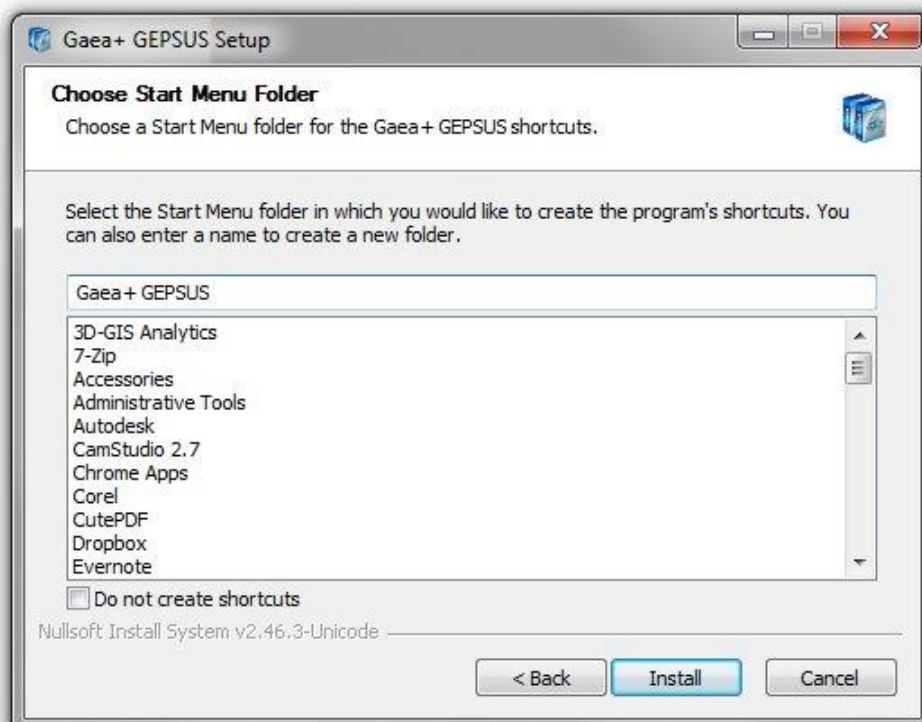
Gaea+ GEPSUS Setup

Choose Start Menu Folder
Choose a Start Menu folder for the Gaea+ GEPSUS shortcuts.

Select the Start Menu folder in which you would like to create the program's shortcuts. You can also enter a name to create a new folder.

Gaea+ GEPSUS

3D-GIS Analytics
7-Zip
Accessories
Administrative Tools
Autodesk
CamStudio 2.7
Chrome Apps
Corel
CutePDF
Dropbox
Evernote

Do not create shortcuts

Nullsoft Install System v2.46.3-Unicode

< Back
Install
Cancel